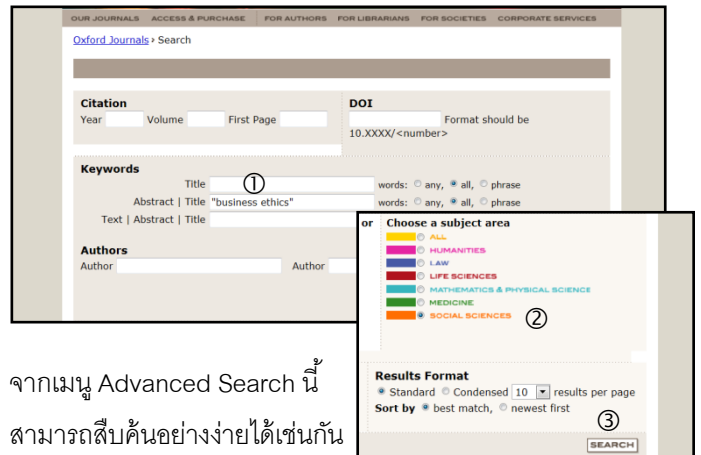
OUR JOURNALS ACCESS & PURCHASE FOR AUTHORS FOR LIBRARIANS FOR SOCIETIES CORPORATE SERVICES

Oxford Journals › Search

Citation
Year Volume First Page

DOI
Format should be 10.XXXX/<number>

Keywords
Title ① words: any, all, phrase
Abstract | Title "business ethics" words: any, all, phrase
Text | Abstract | Title

Authors
Author Author

or Choose a subject area
ALL
HUMANITIES
LAW
LIFE SCIENCES
MATHEMATICS & PHYSICAL SCIENCE
MEDICINE
SOCIAL SCIENCES ②

Results Format
Standard Condensed 10 results per page
Sort by best match, newest first
③
SEARCH

จากเมนู Advanced Search นี้

สามารถสืบค้นอย่างง่ายได้เช่นกัน